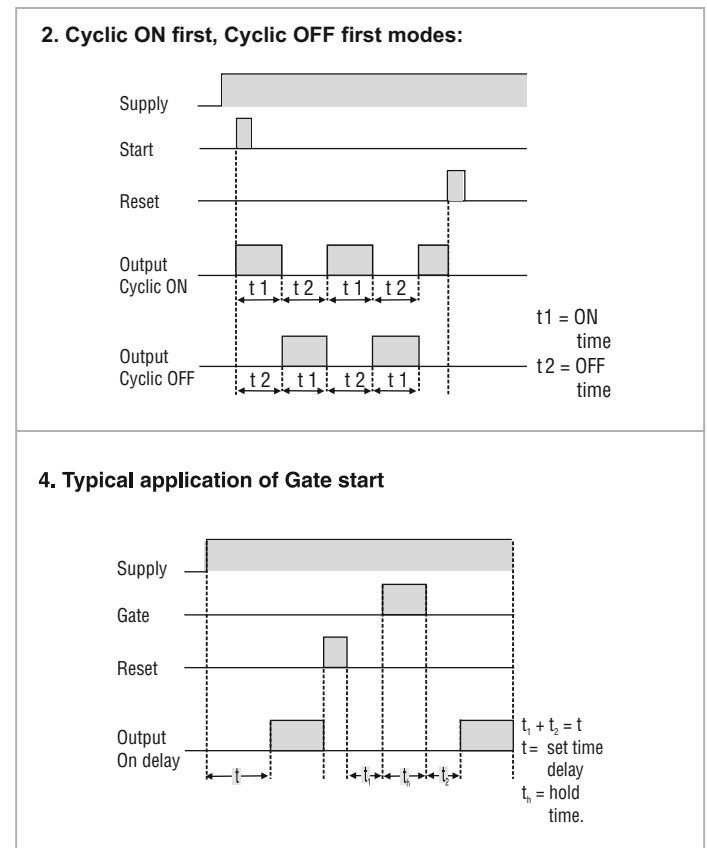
2. Cyclic ON first, Cyclic OFF first modes:

Supply

Start

Reset

Output
Cyclic ON

t 1 t 2 t 1 t 2

t1 = ON time
t 2 = OFF time

Output
Cyclic OFF

t 2 t 1 t 2 t 1

4. Typical application of Gate start

Supply

Gate

Reset

Output
On delay

t $t_1$ $t_h$ $t_2$

$t_1 + t_2 = t$
t = set time delay
$t_h$ = hold time.